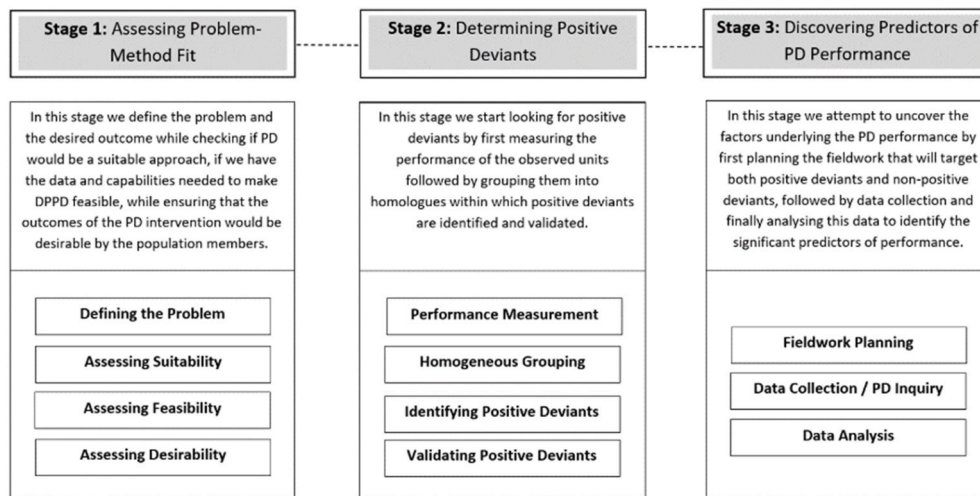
**Stage 1:** Assessing Problem-Method Fit

In this stage we define the problem and the desired outcome while checking if PD would be a suitable approach, if we have the data and capabilities needed to make DPPD feasible, while ensuring that the outcomes of the PD intervention would be desirable by the population members.

**Defining the Problem**

**Assessing Suitability**

**Assessing Feasibility**

**Assessing Desirability**

**Stage 2:** Determining Positive Deviants

In this stage we start looking for positive deviants by first measuring the performance of the observed units followed by grouping them into homologues within which positive deviants are identified and validated.

**Performance Measurement**

**Homogeneous Grouping**

**Identifying Positive Deviants**

**Validating Positive Deviants**

**Stage 3:** Discovering Predictors of PD Performance

In this stage we attempt to uncover the factors underlying the PD performance by first planning the fieldwork that will target both positive deviants and non-positive deviants, followed by data collection and finally analysing this data to identify the significant predictors of performance.

**Fieldwork Planning**

**Data Collection / PD Inquiry**

**Data Analysis**